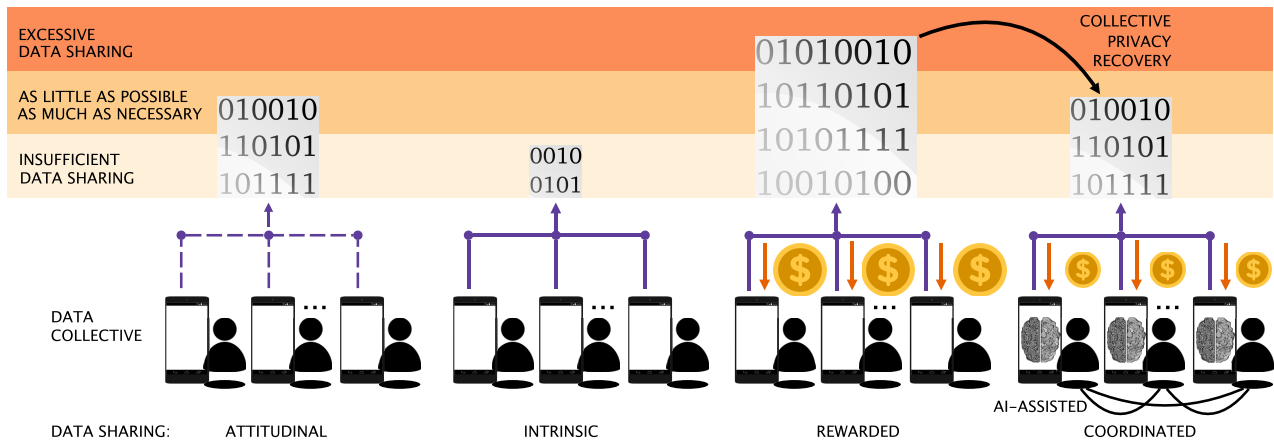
EXCESSIVE DATA SHARING

AS LITTLE AS POSSIBLE AS MUCH AS NECESSARY

INSUFFICIENT DATA SHARING

COLLECTIVE PRIVACY RECOVERY

010010
110101
101111

0010
0101

01010010
10110101
10101111
10010100

010010
110101
101111

$ $ $

$ $ $

...

...

...

...

DATA COLLECTIVE

AI-ASSISTED

DATA SHARING: ATTITUDINAL INTRINSIC REWARDED COORDINATED